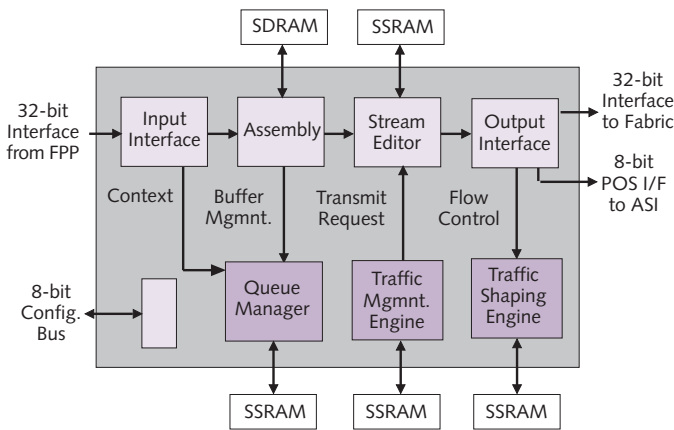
SDRAM

SSRAM

32-bit Interface from FPP

Input Interface

Assembly

Stream Editor

Output Interface

32-bit Interface to Fabric

8-bit POS I/F to ASI

Context

Buffer Mgmnt.

Transmit Request

Flow Control

8-bit Config. Bus

Queue Manager

Traffic Mgmnt. Engine

Traffic Shaping Engine

SSRAM

SSRAM

SSRAM